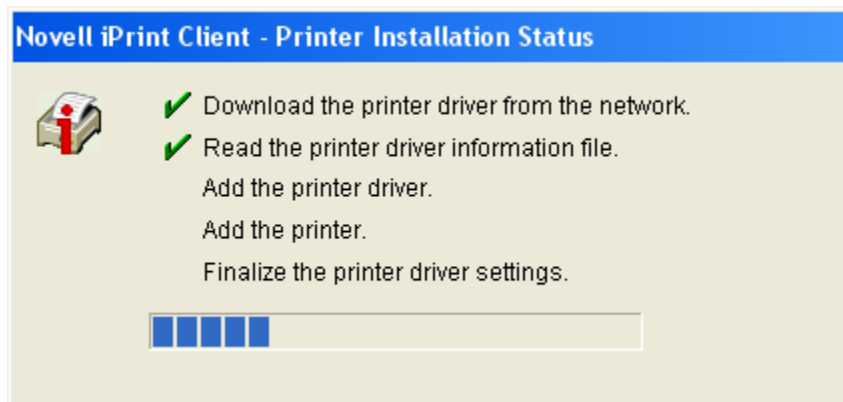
Novell iPrint Client - Printer Installation Status

✔ Download the printer driver from the network.
✔ Read the printer driver information file.
Add the printer driver.
Add the printer.
Finalize the printer driver settings.